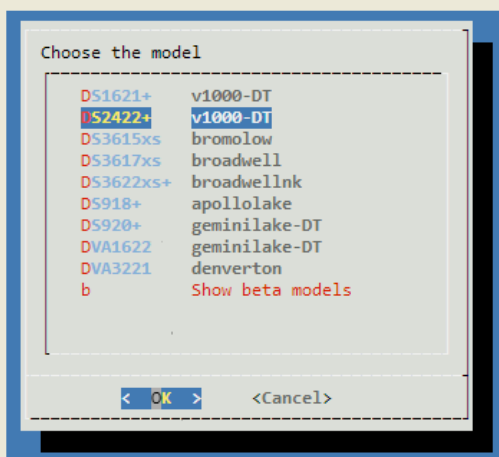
Choose the model

DS1621+ v1000-DT
DS2422+ v1000-DT
DS3615xs bromolow
DS3617xs broadwell
DS3622xs+ broadwellnk
DS918+ apollolake
DS920+ geminilake-DT
DVA1622 geminilake-DT
DVA3221 denverton
b Show beta models

< OK > <Cancel>